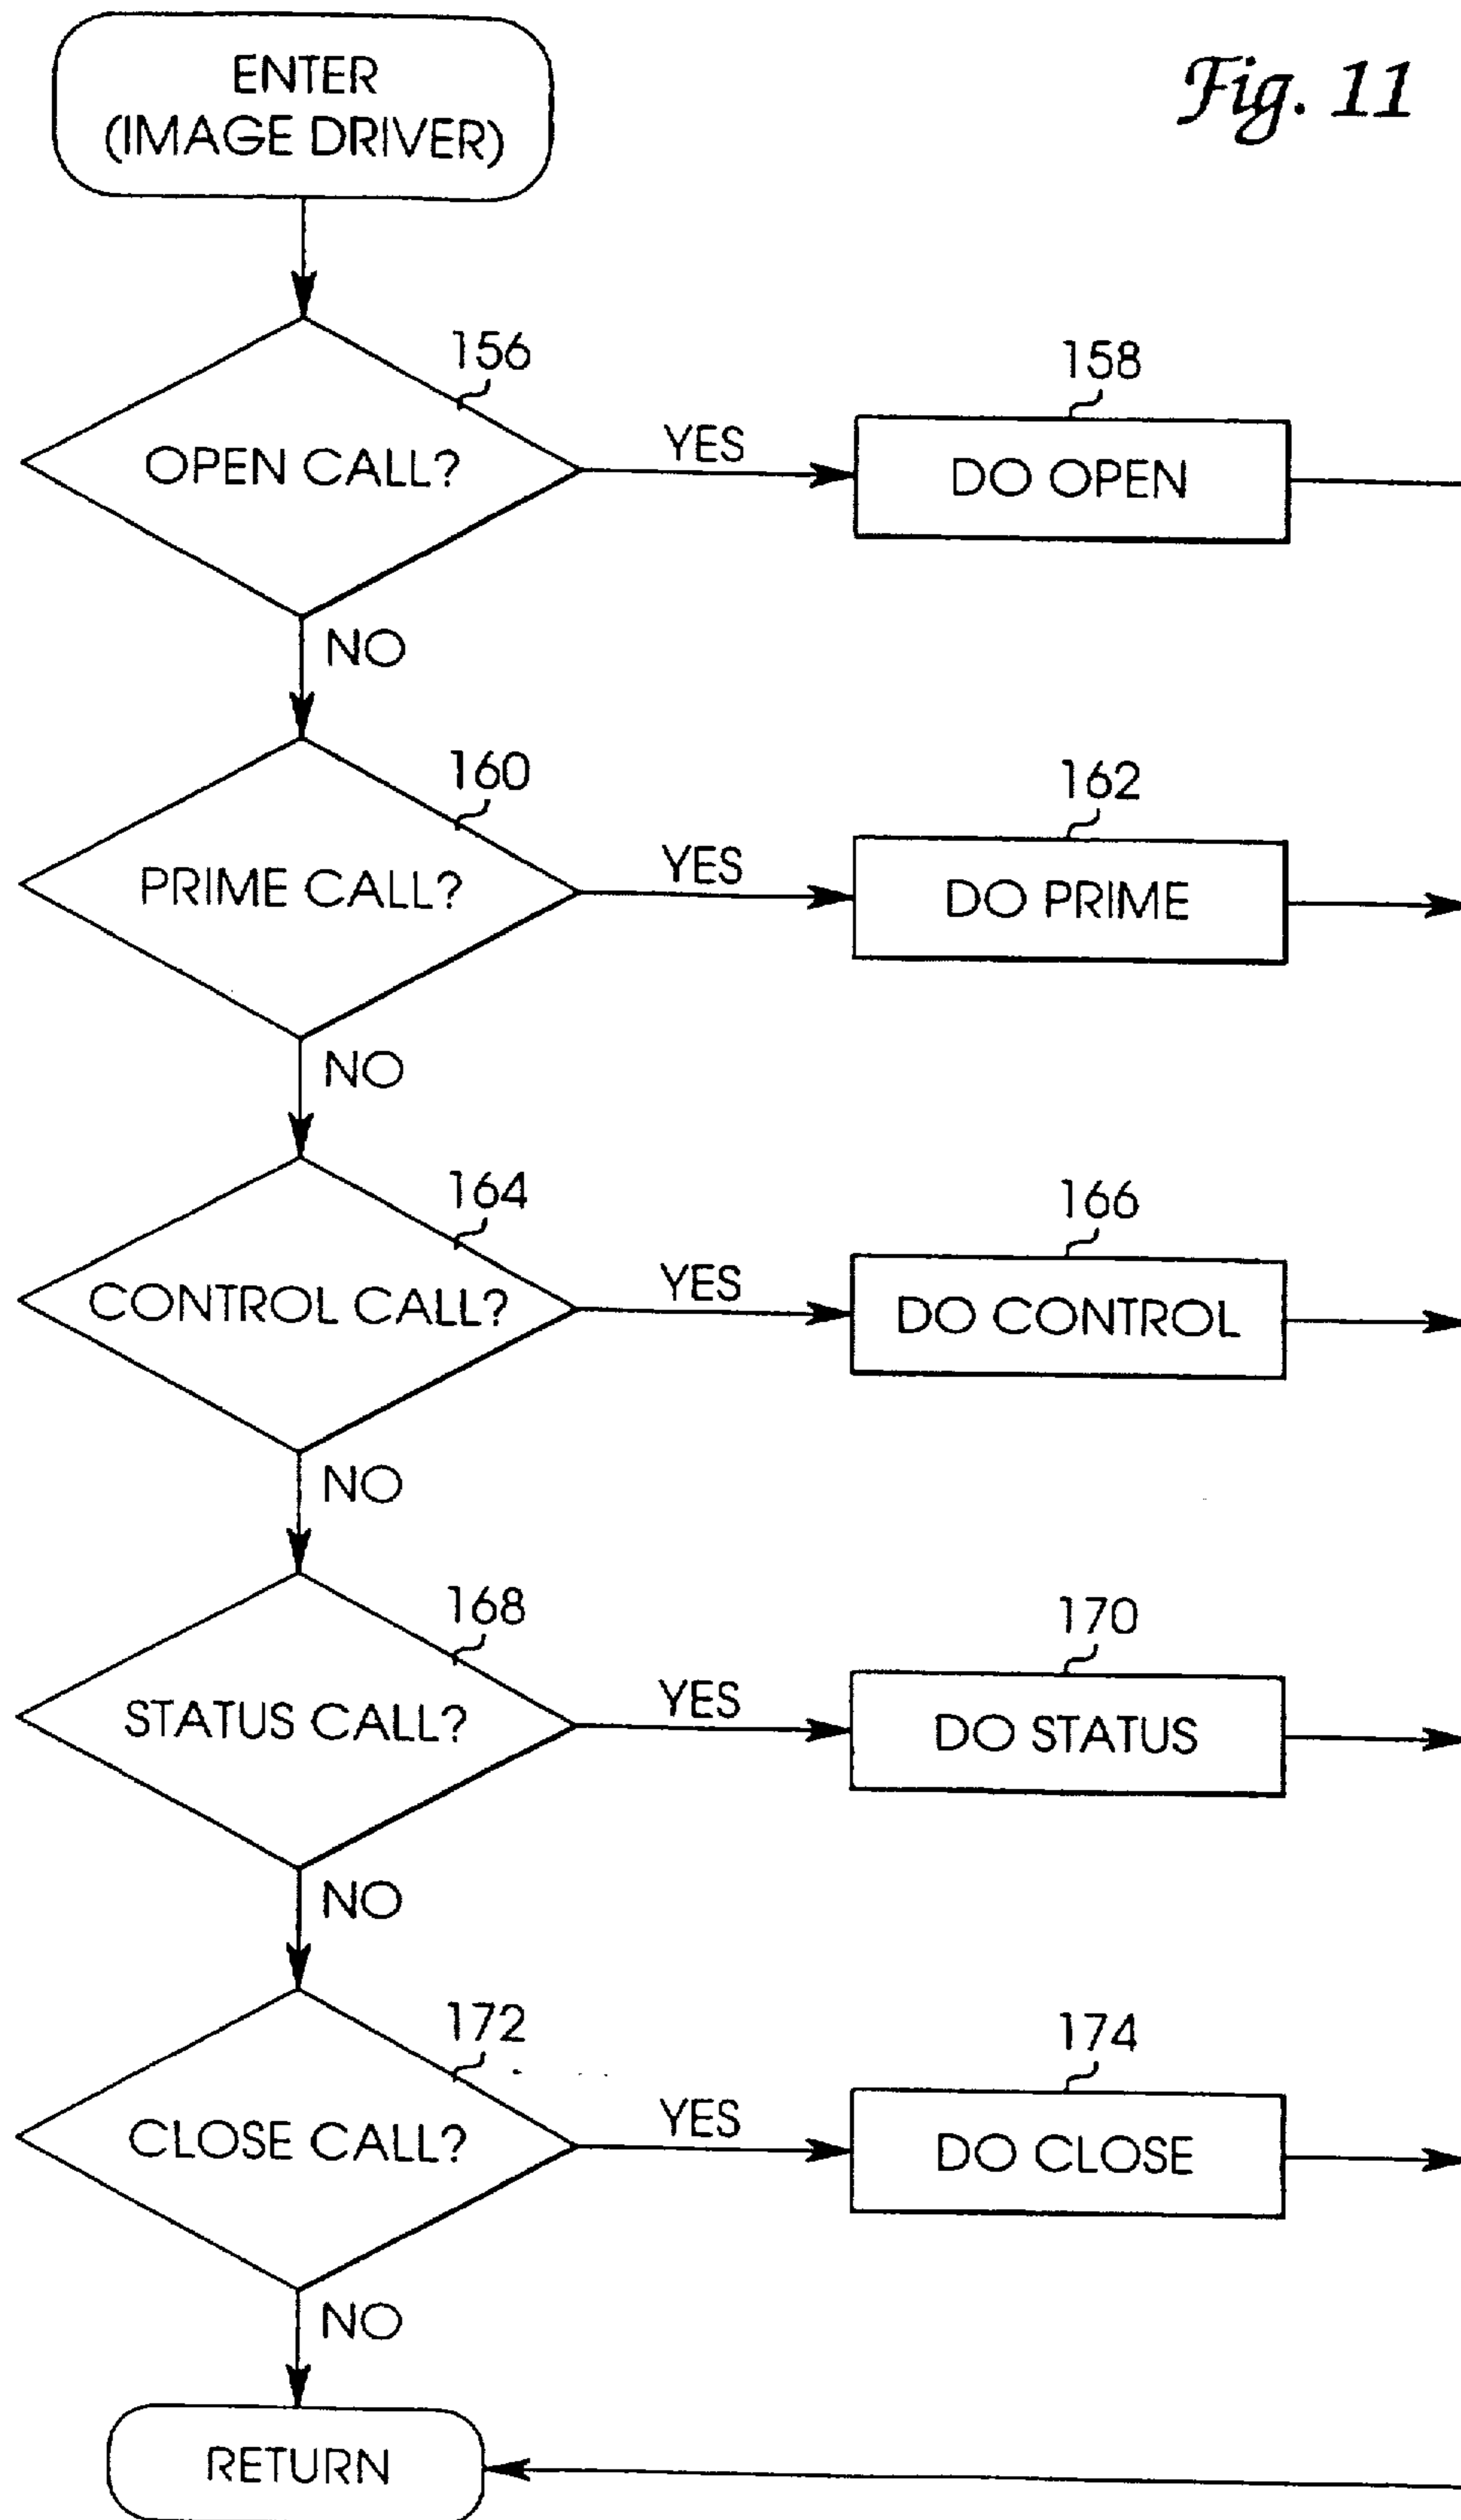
ENTER (IMAGE DRIVER)

Fig. 11

156
OPEN CALL?
YES
158
DO OPEN
NO

160
PRIME CALL?
YES
162
DO PRIME
NO

164
CONTROL CALL?
YES
166
DO CONTROL
NO

168
STATUS CALL?
YES
170
DO STATUS
NO

172
CLOSE CALL?
YES
174
DO CLOSE
NO

RETURN